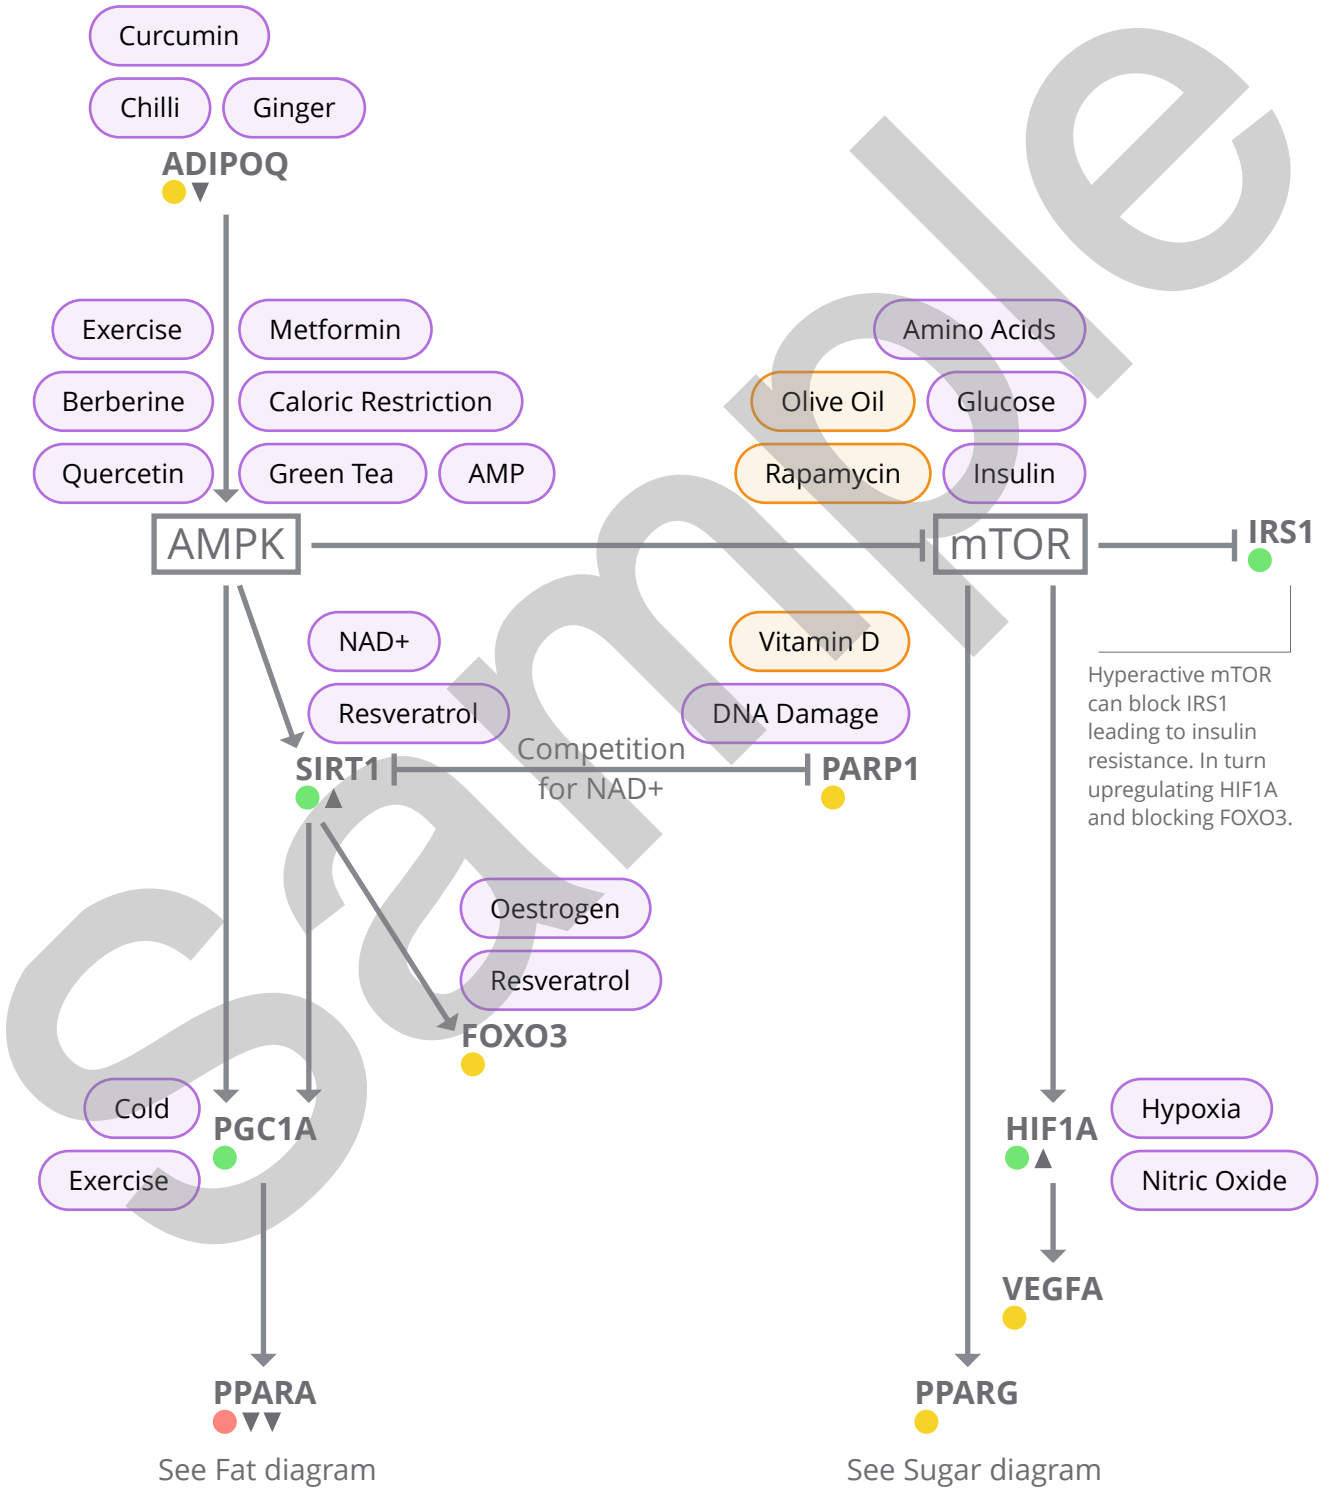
Curcumin

Chilli

Ginger

ADIPOQ

Exercise

Metformin

Berberine

Caloric Restriction

Quercetin

Green Tea

AMP

Amino Acids

Olive Oil

Glucose

Rapamycin

Insulin

AMPK

mTOR

IRS1

NAD+

Vitamin D

Resveratrol

DNA Damage

Hyperactive mTOR can block IRS1 leading to insulin resistance. In turn upregulating HIF1A and blocking FOXO3.

SIRT1

Competition for NAD+

PARP1

Oestrogen

Resveratrol

FOXO3

Cold

PGC1A

Exercise

HIF1A

Hypoxia

Nitric Oxide

VEGFA

PPARA

PPARG

See Fat diagram

See Sugar diagram

Sample